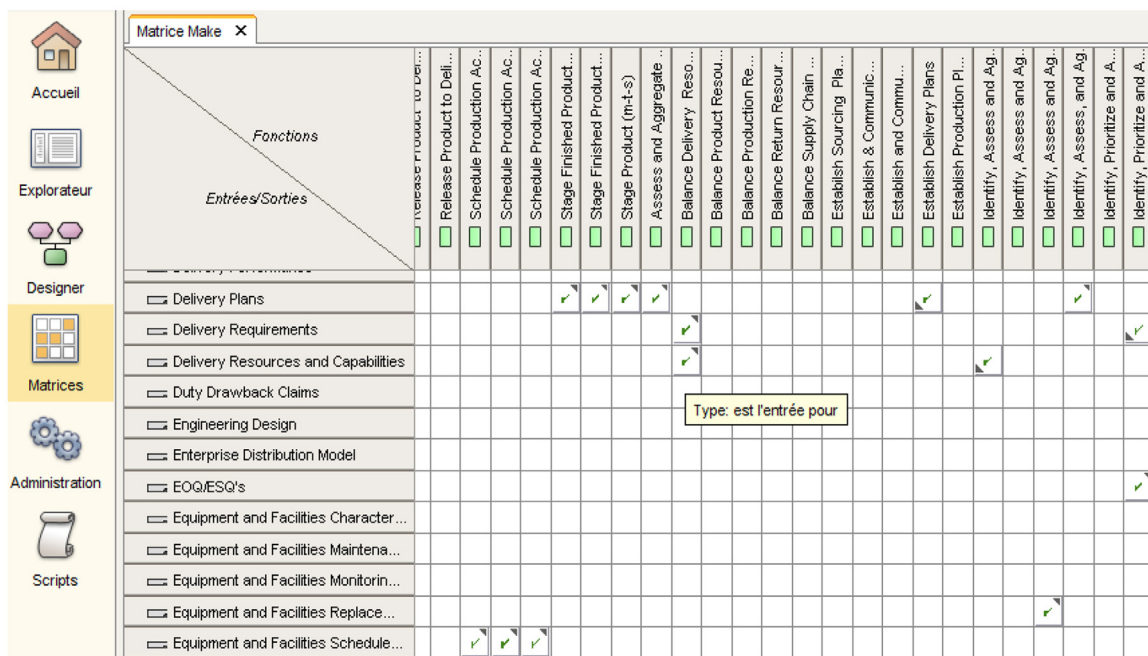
Accueil

Explorateur

Designer

Matrices

Administration

Scripts

Matrice Make ✕

Fonctions

Entrées/Sorties

Release Product to Deli...
Release Product to Deli...
Schedule Production Ac...
Schedule Production Ac...
Schedule Production Ac...
Stage Finished Product...
Stage Finished Product...
Stage Product (m-t-s)
Assess and Aggregate ...
Balance Delivery Reso...
Balance Product Resou...
Balance Production Re...
Balance Return Resour...
Balance Supply Chain ...
Establish Sourcing Pla...
Establish & Communic...
Establish and Commu...
Establish Delivery Plans
Establish Production Pl...
Identify, Assess and Ag...
Identify, Assess and Ag...
Identify, Assess and Ag...
Identify, Assess, and Ag...
Identify, Prioritize and A...
Identify, Prioritize and A...

Delivery Plans
Delivery Requirements
Delivery Resources and Capabilities
Duty Drawback Claims
Engineering Design
Enterprise Distribution Model
EOQ/ESQ's
Equipment and Facilities Character...
Equipment and Facilities Maintena...
Equipment and Facilities Monitorin...
Equipment and Facilities Replace...
Equipment and Facilities Schedule...

Type: est l'entrée pour